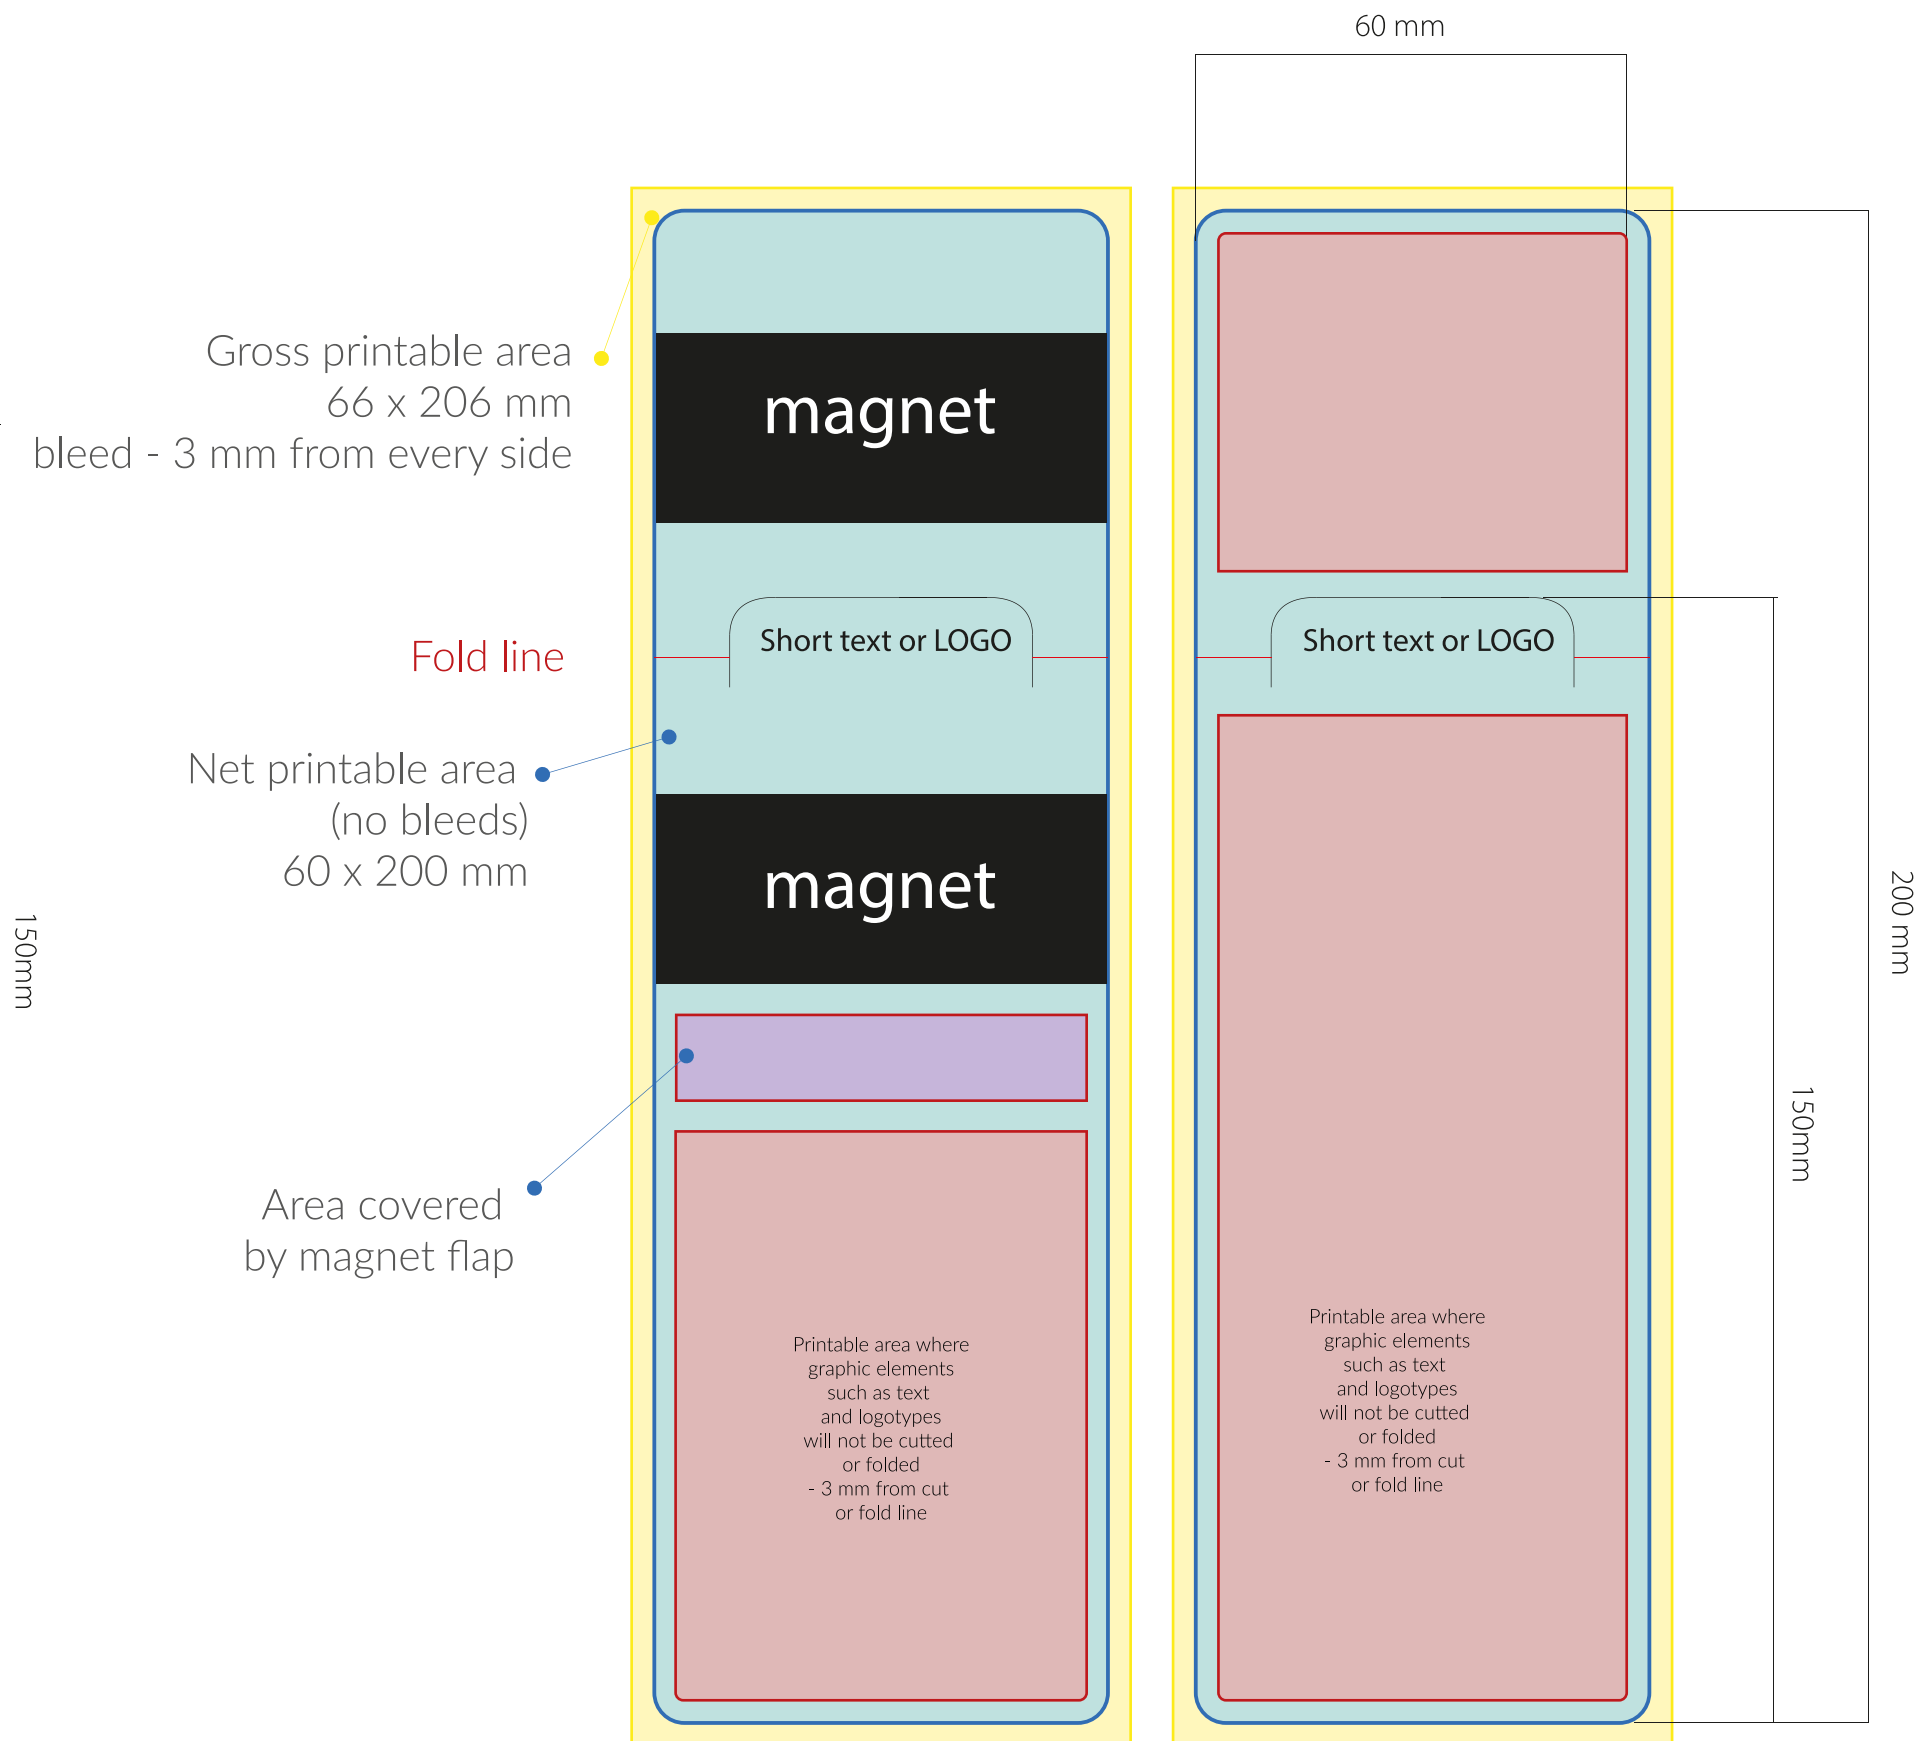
60 mm

Gross printable area
66 x 206 mm
bleed - 3 mm from every side

magnet

Fold line

Short text or LOGO

Short text or LOGO

Net printable area
(no bleeds)
60 x 200 mm

magnet

150mm

200 mm

150mm

Area covered
by magnet flap

Printable area where graphic elements such as text and logotypes will not be cutted or folded - 3 mm from cut or fold line

Printable area where graphic elements such as text and logotypes will not be cutted or folded - 3 mm from cut or fold line